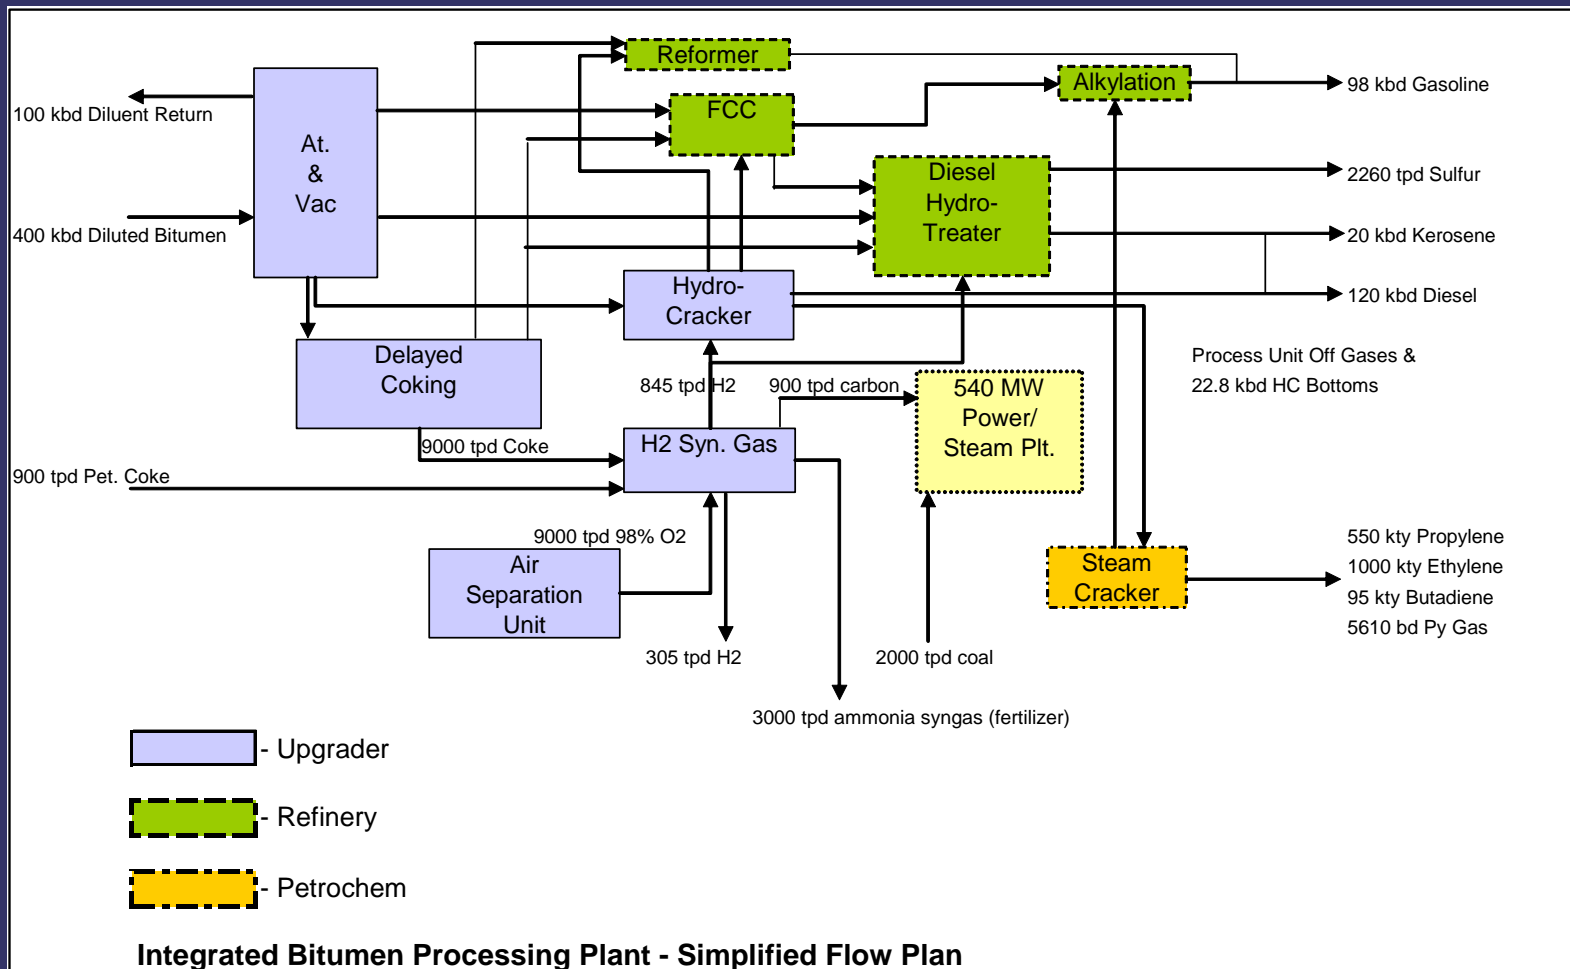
Reformer

Alkylation

98 kbd Gasoline

FCC

100 kbd Diluent Return

At.
&
Vac

Diesel
Hydro-
Treater

2260 tpd Sulfur

400 kbd Diluted Bitumen

20 kbd Kerosene

Hydro-
Cracker

120 kbd Diesel

Delayed
Coking

Process Unit Off Gases &
22.8 kbd HC Bottoms

845 tpd H2

900 tpd carbon

540 MW
Power/
Steam Plt.

9000 tpd Coke

H2 Syn. Gas

900 tpd Pet. Coke

9000 tpd 98% O2

Steam
Cracker

550 kty Propylene
1000 kty Ethylene
95 kty Butadiene
5610 bd Py Gas

Air
Separation
Unit

305 tpd H2

2000 tpd coal

3000 tpd ammonia syngas (fertilizer)

- Upgrader

- Refinery

- Petrochem

Integrated Bitumen Processing Plant - Simplified Flow Plan